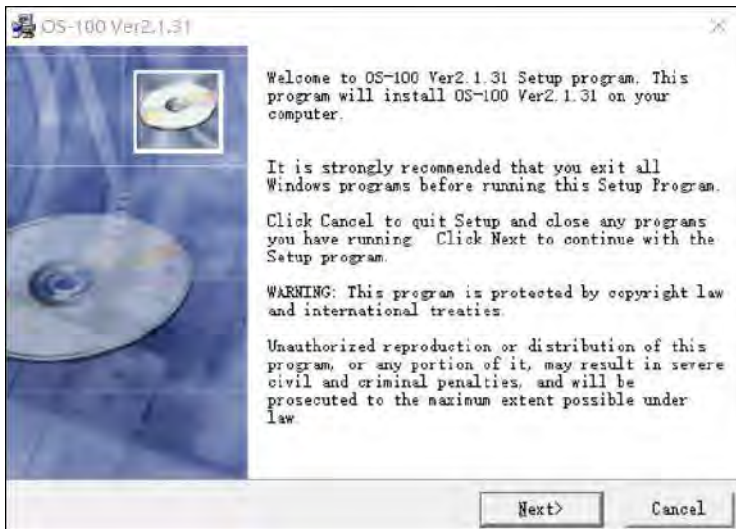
OS-100 Ver2.1.31

Welcome to OS-100 Ver2.1.31 Setup program. This program will install OS-100 Ver2.1.31 on your computer.

It is strongly recommended that you exit all Windows programs before running this Setup Program.

Click Cancel to quit Setup and close any programs you have running. Click Next to continue with the Setup program.

WARNING: This program is protected by copyright law and international treaties.

Unauthorized reproduction or distribution of this program, or any portion of it, may result in severe civil and criminal penalties, and will be prosecuted to the maximum extent possible under law.

Next>

Cancel